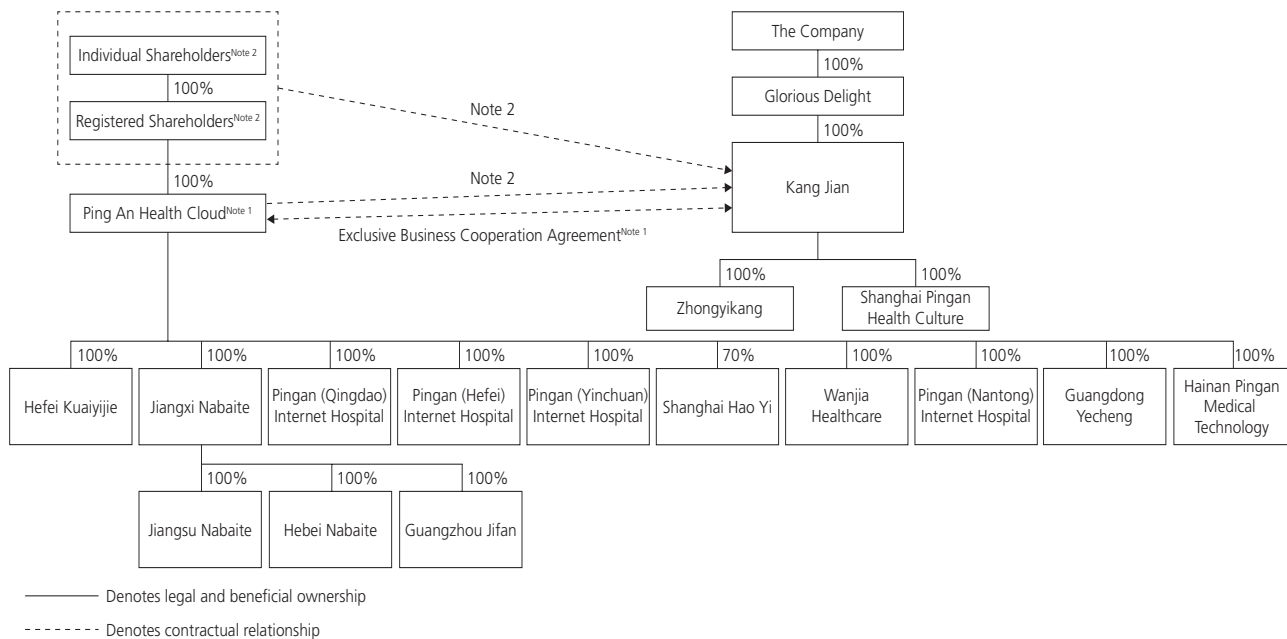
Individual Shareholders$^{Note 2}$

100%

Registered Shareholders$^{Note 2}$

100%

Ping An Health Cloud$^{Note 1}$

The Company

100%

Glorious Delight

100%

Note 2

Note 2

Kang Jian

Exclusive Business Cooperation Agreement$^{Note 1}$

100%

100%

Zhongyikang

Shanghai Pingan Health Culture

100%

100%

100%

100%

100%

70%

100%

100%

100%

100%

Hefei Kuaiyijie

Jiangxi Nabaite

Pingan (Qingdao) Internet Hospital

Pingan (Hefei) Internet Hospital

Pingan (Yinchuan) Internet Hospital

Shanghai Hao Yi

Wanjia Healthcare

Pingan (Nantong) Internet Hospital

Guangdong Yecheng

Hainan Pingan Medical Technology

100%

100%

100%

Jiangsu Nabaite

Hebei Nabaite

Guangzhou Jifan

Denotes legal and beneficial ownership

Denotes contractual relationship